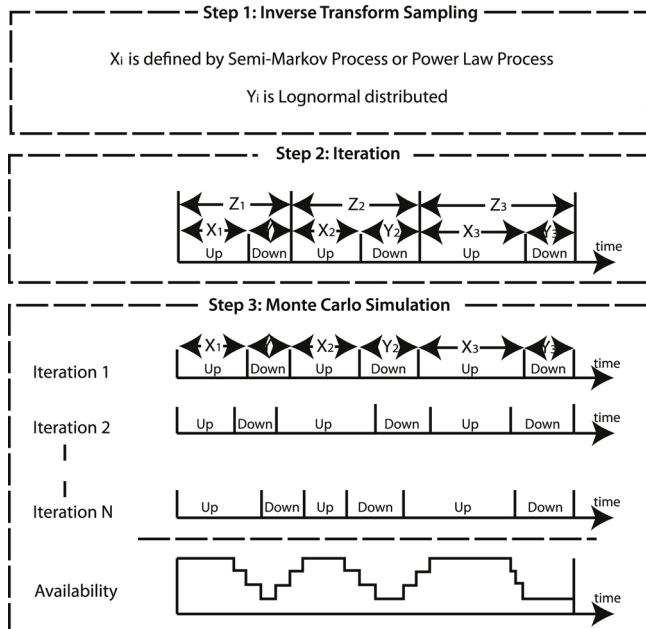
Step 1: Inverse Transform Sampling

$X_i$ is defined by Semi-Markov Process or Power Law Process

$Y_i$ is Lognormal distributed

Step 2: Iteration

$Z_1$ $Z_2$ $Z_3$

$X_1$ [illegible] $X_2$ $Y_2$ $X_3$ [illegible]

Up Down Up Down Up Down time

Step 3: Monte Carlo Simulation

Iteration 1

$X_1$ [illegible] $X_2$ $Y_2$ $X_3$ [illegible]

Up Down Up Down Up Down time

Iteration 2

Up Down Up Down Up Down time

Iteration N

Up Down Up Down Up Down time

Availability

time